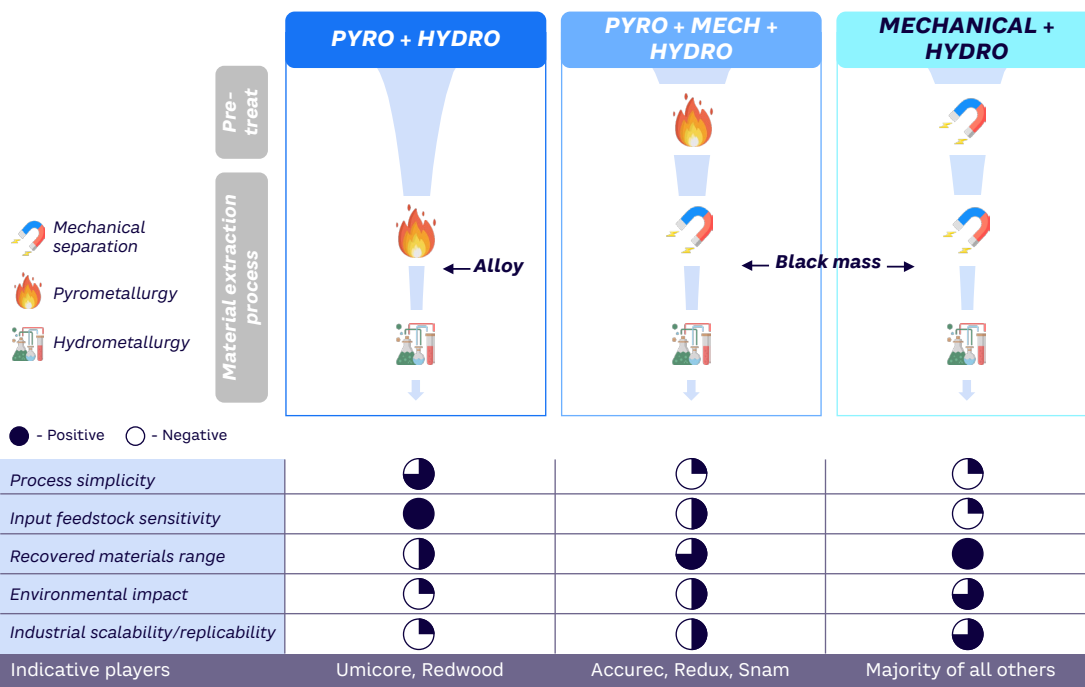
PYRO + HYDRO

PYRO + MECH + HYDRO

MECHANICAL + HYDRO

Pre-treat

Material extraction process

Mechanical separation

Pyrometallurgy

Hydrometallurgy

Alloy

Black mass

- Positive - Negative

| | | | |
|---|---|---|---|
| Process simplicity | | | |
| Input feedstock sensitivity | | | |
| Recovered materials range | | | |
| Environmental impact | | | |
| Industrial scalability/replicability | | | |
| Indicative players | Umicore, Redwood | Accurec, Redux, Snam | Majority of all others |